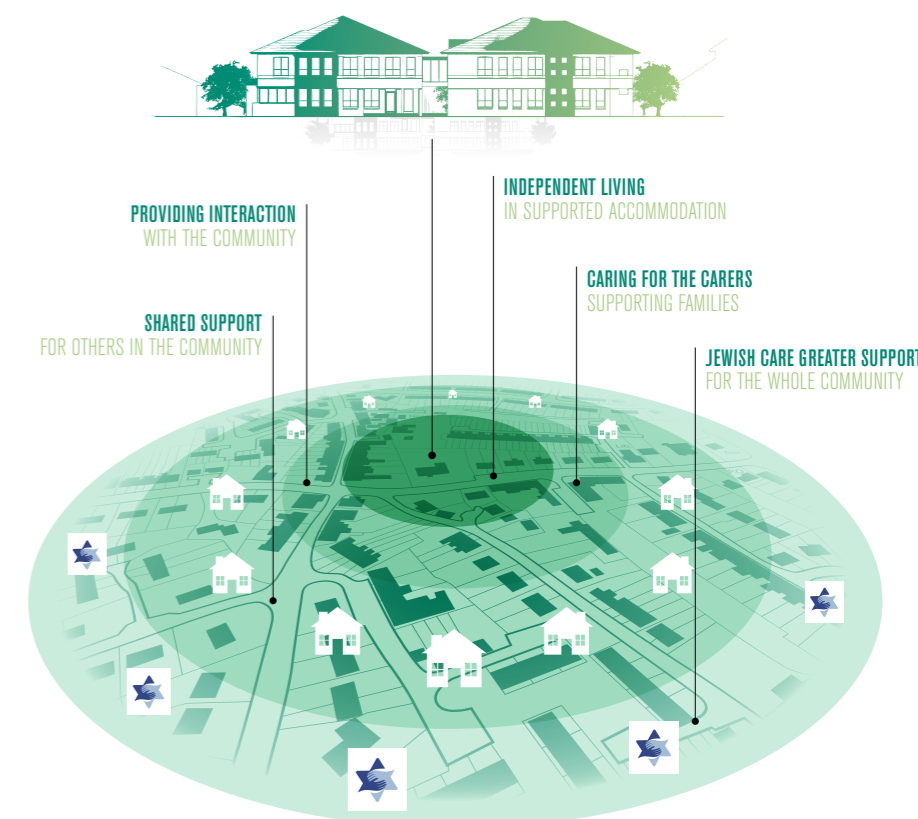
INDEPENDENT LIVING
IN SUPPORTED ACCOMMODATION

PROVIDING INTERACTION
WITH THE COMMUNITY

CARING FOR THE CARERS
SUPPORTING FAMILIES

SHARED SUPPORT
FOR OTHERS IN THE COMMUNITY

JEWISH CARE GREATER SUPPORT
FOR THE WHOLE COMMUNITY